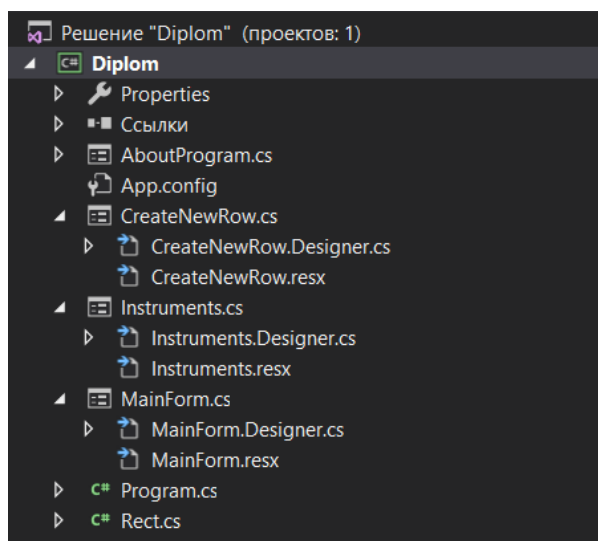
Решение "Diplom" (проектов: 1)
Diplom
Properties
Ссылки
AboutProgram.cs
App.config
CreateNewRow.cs
CreateNewRow.Designer.cs
CreateNewRow.resx
Instruments.cs
Instruments.Designer.cs
Instruments.resx
MainForm.cs
MainForm.Designer.cs
MainForm.resx
Program.cs
Rect.cs